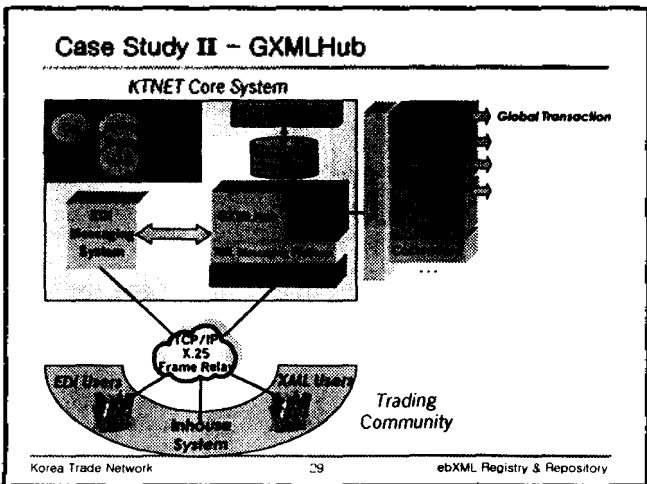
Case Study II – GXMLHub

KTNET Core System

Global Transaction

EDI Messaging System

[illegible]

...

TCP/IP X.25 Frame Relay

EDI Users

XML Users

Inhouse System

Trading Community

Korea Trade Network

29

ebXML Registry & Repository